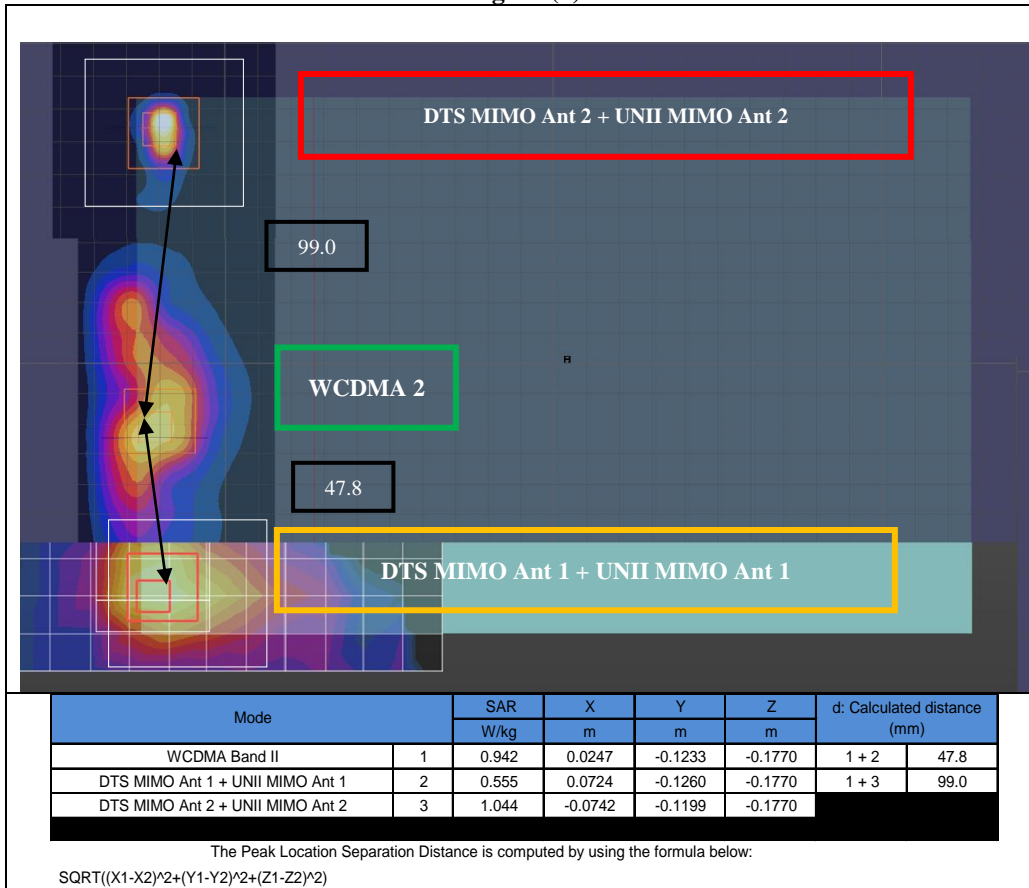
DTS MIMO Ant 2 + UNII MIMO Ant 2

99.0

WCDMA 2

47.8

DTS MIMO Ant 1 + UNII MIMO Ant 1

| Mode | | SAR | X | Y | Z | d: Calculated distance (mm) | |
|---|---|---|---|---|---|---|---|
| | | W/kg | m | m | m | | |
| WCDMA Band II | 1 | 0.942 | 0.0247 | -0.1233 | -0.1770 | 1 + 2 | 47.8 |
| DTS MIMO Ant 1 + UNII MIMO Ant 1 | 2 | 0.555 | 0.0724 | -0.1260 | -0.1770 | 1 + 3 | 99.0 |
| DTS MIMO Ant 2 + UNII MIMO Ant 2 | 3 | 1.044 | -0.0742 | -0.1199 | -0.1770 | | |

The Peak Location Separation Distance is computed by using the formula below:

SQRT((X1-X2)^2+(Y1-Y2)^2+(Z1-Z2)^2)